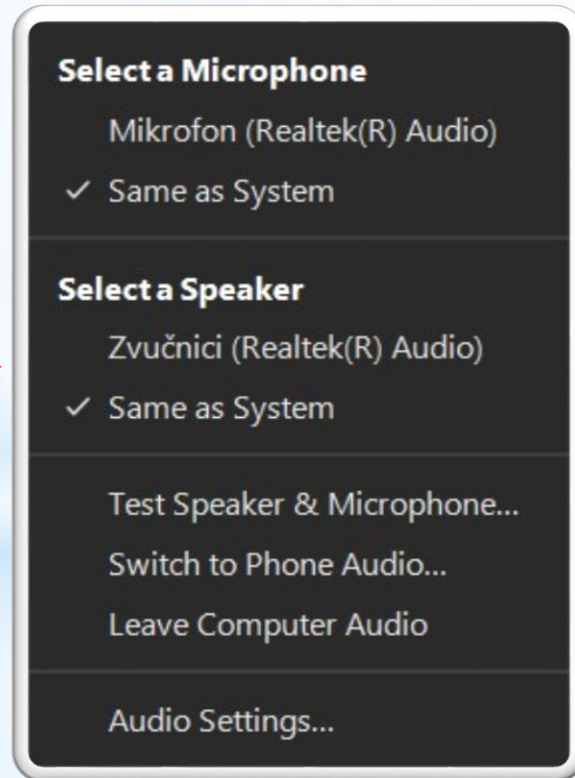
Select a Microphone
Mikrofon (Realtek(R) Audio)
✓ Same as System

Select a Speaker
Zvučnici (Realtek(R) Audio)
✓ Same as System

Test Speaker & Microphone...
Switch to Phone Audio...
Leave Computer Audio

Audio Settings...